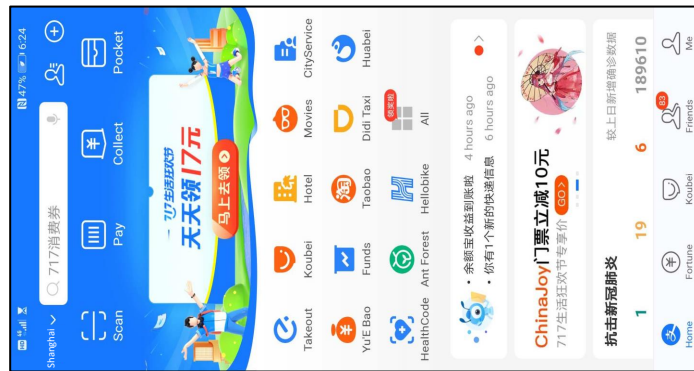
Shanghai
717消费券
6:24
47%
Scan
Pay
Collect
Pocket
717生活狂欢节
天天领17元
马上去领
Takeout
Koubei
Hotel
Movies
CityService
Yu'E Bao
Funds
Taobao
Didi Taxi
Huabei
HealthCode
Ant Forest
Hellobike
All
余额宝收益到账啦
4 hours ago
你有1个新的快递信息
6 hours ago
ChinaJoy门票立减10元
717生活狂欢节专享价
GO>
抗击新冠肺炎
较上日新增确诊数据
1
19
6
189610
Home
Fortune
Koubei
83
Friends
Me